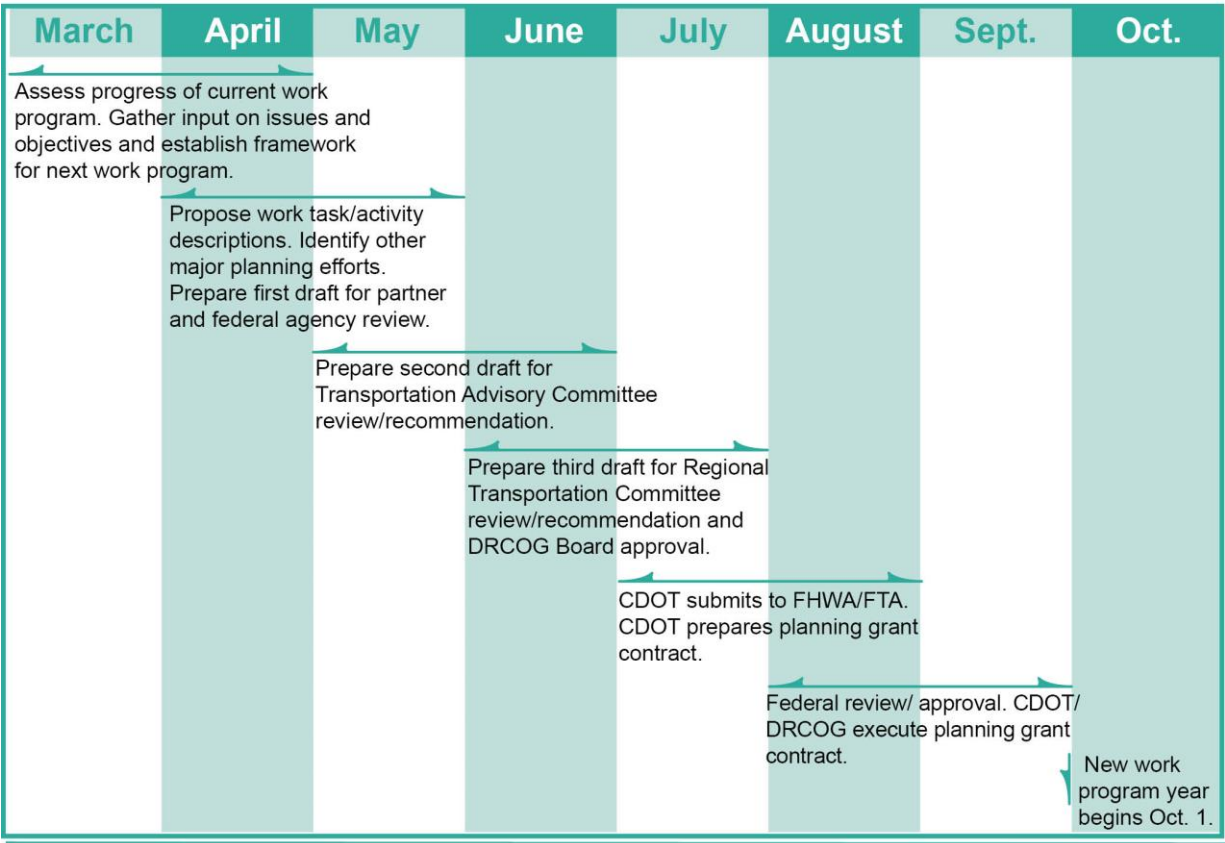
| March | April | May | June | July | August | Sept. | Oct. |
|---|---|---|---|---|---|---|---|

Assess progress of current work program. Gather input on issues and objectives and establish framework for next work program.

Propose work task/activity descriptions. Identify other major planning efforts. Prepare first draft for partner and federal agency review.

Prepare second draft for Transportation Advisory Committee review/recommendation.

Prepare third draft for Regional Transportation Committee review/recommendation and DRCOG Board approval.

CDOT submits to FHWA/FTA. CDOT prepares planning grant contract.

Federal review/ approval. CDOT/ DRCOG execute planning grant contract.

New work program year begins Oct. 1.